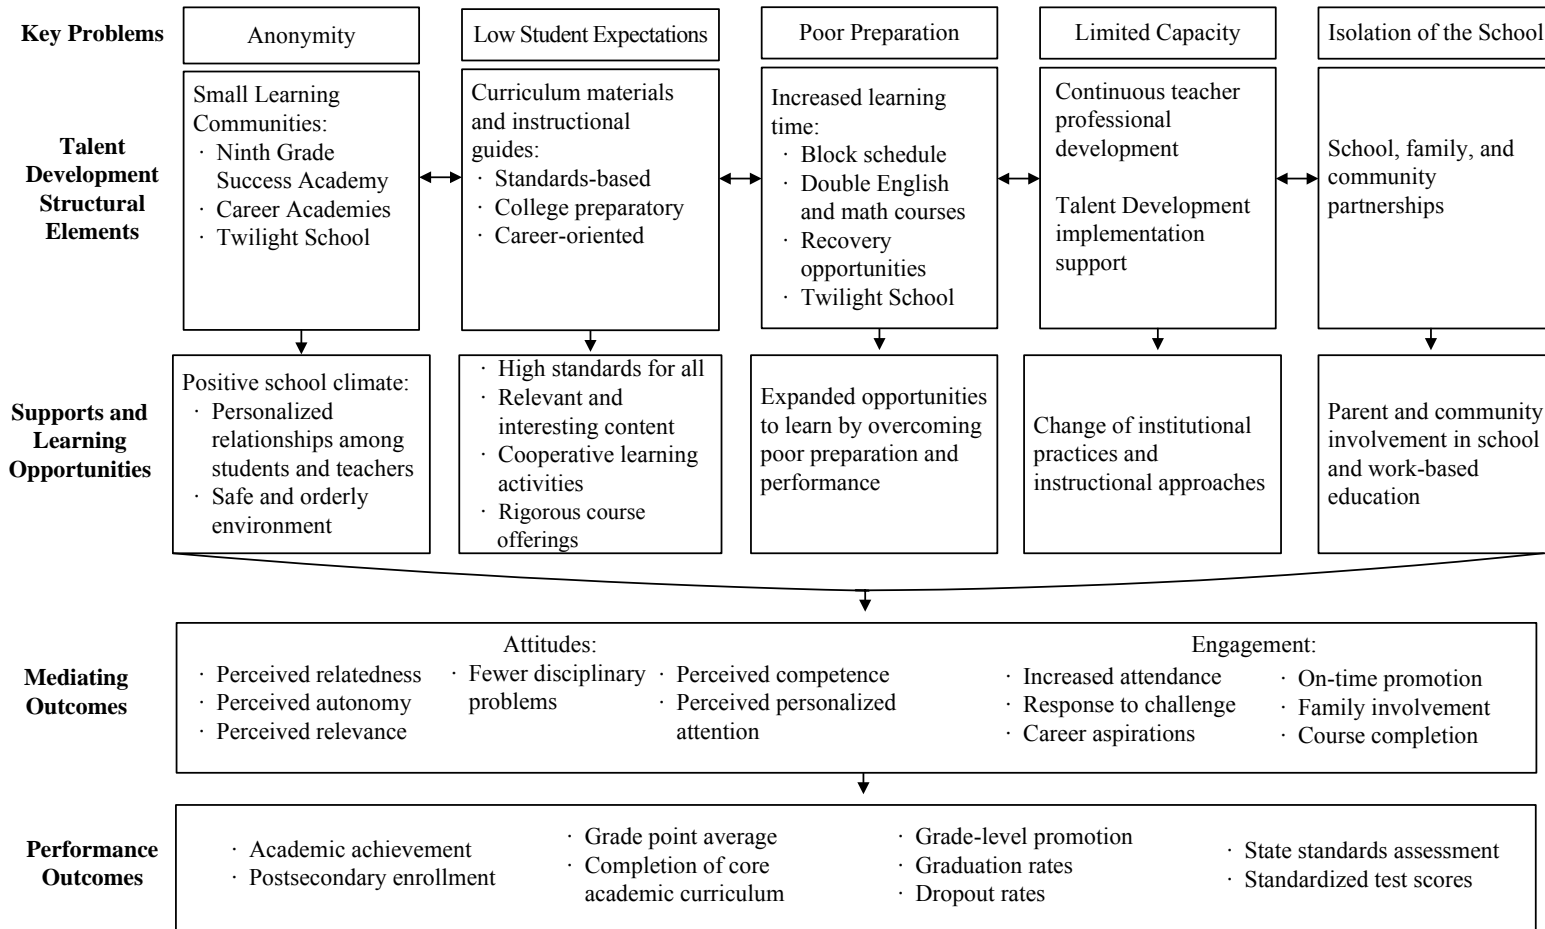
Key Problems
Anonymity
Low Student Expectations
Poor Preparation
Limited Capacity
Isolation of the School

Talent Development Structural Elements

Small Learning Communities:
· Ninth Grade Success Academy
· Career Academies
· Twilight School

Curriculum materials and instructional guides:
· Standards-based
· College preparatory
· Career-oriented

Increased learning time:
· Block schedule
· Double English and math courses
· Recovery opportunities
· Twilight School

Continuous teacher professional development

Talent Development implementation support

School, family, and community partnerships

Supports and Learning Opportunities

Positive school climate:
· Personalized relationships among students and teachers
· Safe and orderly environment

· High standards for all
· Relevant and interesting content
· Cooperative learning activities
· Rigorous course offerings

Expanded opportunities to learn by overcoming poor preparation and performance

Change of institutional practices and instructional approaches

Parent and community involvement in school and work-based education

Mediating Outcomes

Attitudes:
· Perceived relatedness
· Perceived autonomy
· Perceived relevance
· Fewer disciplinary problems
· Perceived competence
· Perceived personalized attention

Engagement:
· Increased attendance
· Response to challenge
· Career aspirations
· On-time promotion
· Family involvement
· Course completion

Performance Outcomes

· Academic achievement
· Postsecondary enrollment
· Grade point average
· Completion of core academic curriculum
· Grade-level promotion
· Graduation rates
· Dropout rates
· State standards assessment
· Standardized test scores